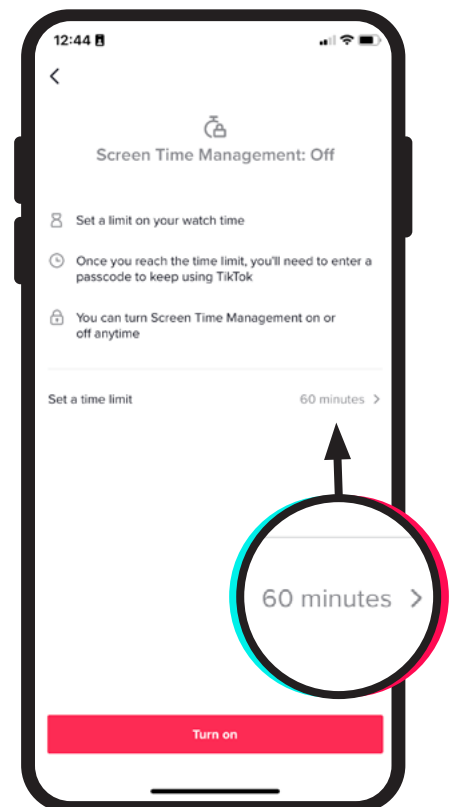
12:44

<

Screen Time Management: Off

Set a limit on your watch time

Once you reach the time limit, you'll need to enter a passcode to keep using TikTok

You can turn Screen Time Management on or off anytime

Set a time limit 60 minutes >

60 minutes >

Turn on